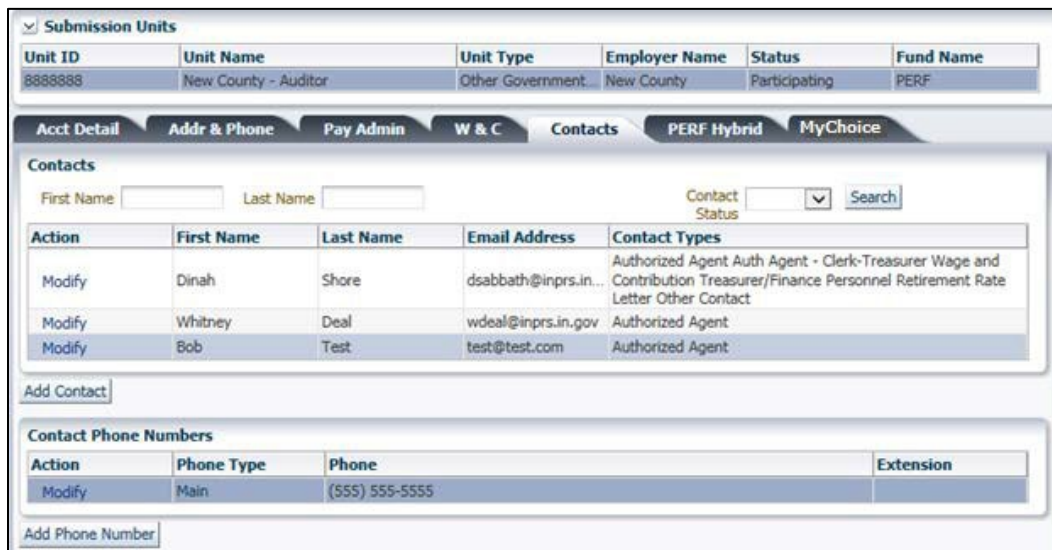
Submission Units

| Unit ID | Unit Name | Unit Type | Employer Name | Status | Fund Name |
|---|---|---|---|---|---|
| 8888888 | New County - Auditor | Other Government... | New County | Participating | PERF |

Acct Detail Addr & Phone Pay Admin W & C Contacts PERF Hybrid MyChoice

Contacts

First Name Last Name Contact Status Search

| Action | First Name | Last Name | Email Address | Contact Types |
|---|---|---|---|---|
| Modify | Dinah | Shore | dsabbath@inprs.in... | Authorized Agent Auth Agent - Clerk-Treasurer Wage and Contribution Treasurer/Finance Personnel Retirement Rate Letter Other Contact |
| Modify | Whitney | Deal | wdeal@inprs.in.gov | Authorized Agent |
| Modify | Bob | Test | test@test.com | Authorized Agent |

Add Contact

Contact Phone Numbers

| Action | Phone Type | Phone | Extension |
|---|---|---|---|
| Modify | Main | (555) 555-5555 | |

Add Phone Number